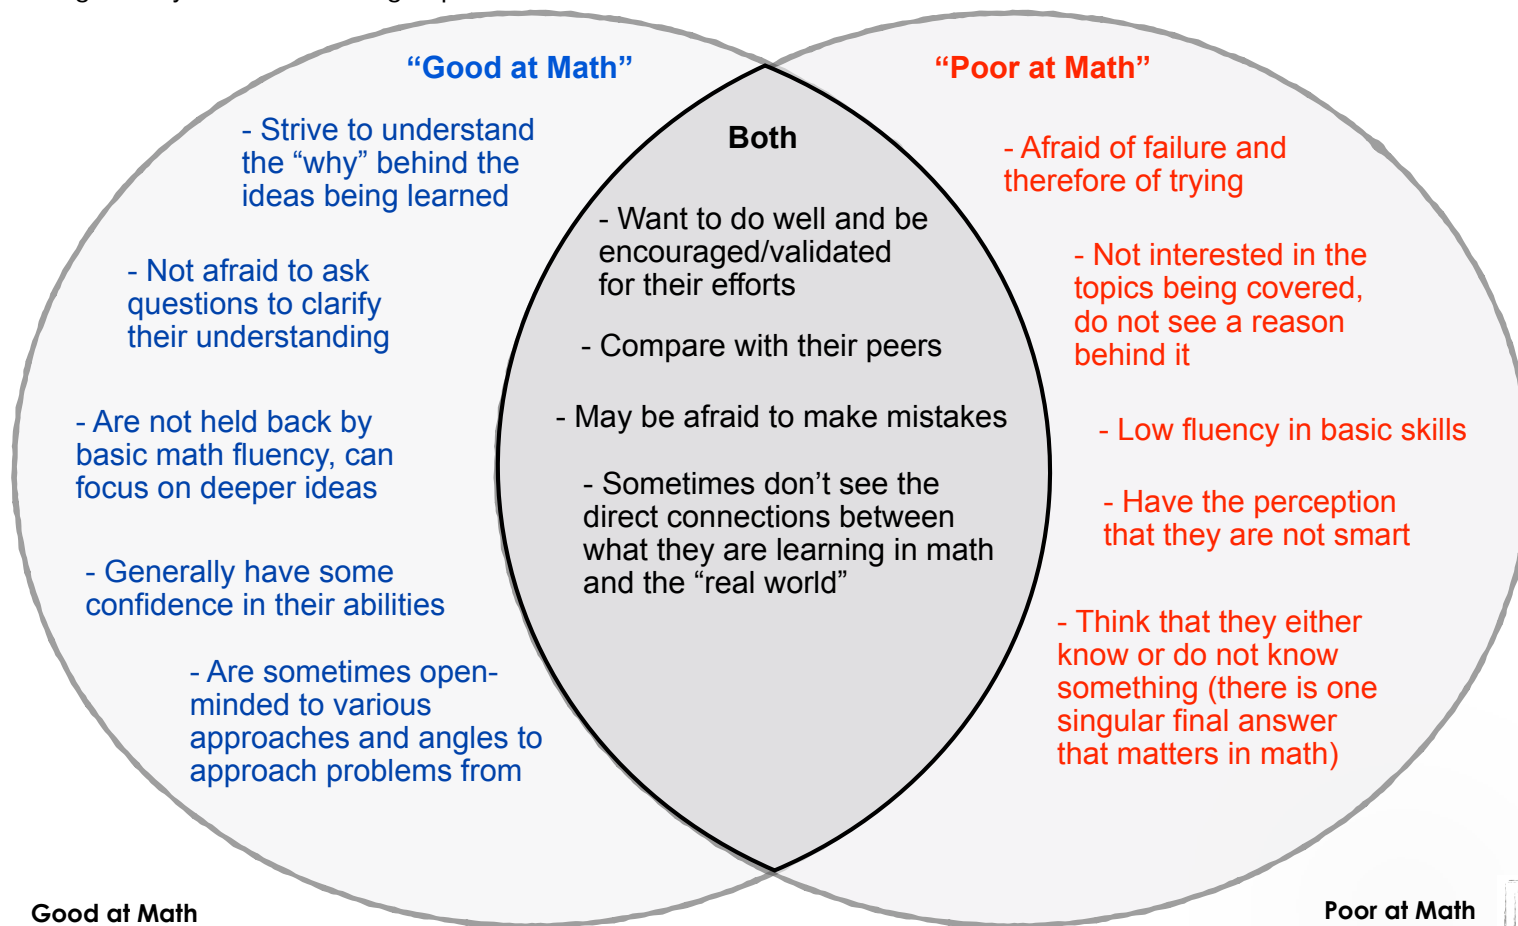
“Good at Math”

- Strive to understand the “why” behind the ideas being learned

- Not afraid to ask questions to clarify their understanding

- Are not held back by basic math fluency, can focus on deeper ideas

- Generally have some confidence in their abilities

- Are sometimes open-minded to various approaches and angles to approach problems from

Both

- Want to do well and be encouraged/validated for their efforts

- Compare with their peers

- May be afraid to make mistakes

- Sometimes don’t see the direct connections between what they are learning in math and the “real world”

“Poor at Math”

- Afraid of failure and therefore of trying

- Not interested in the topics being covered, do not see a reason behind it

- Low fluency in basic skills

- Have the perception that they are not smart

- Think that they either know or do not know something (there is one singular final answer that matters in math)

Good at Math

Poor at Math